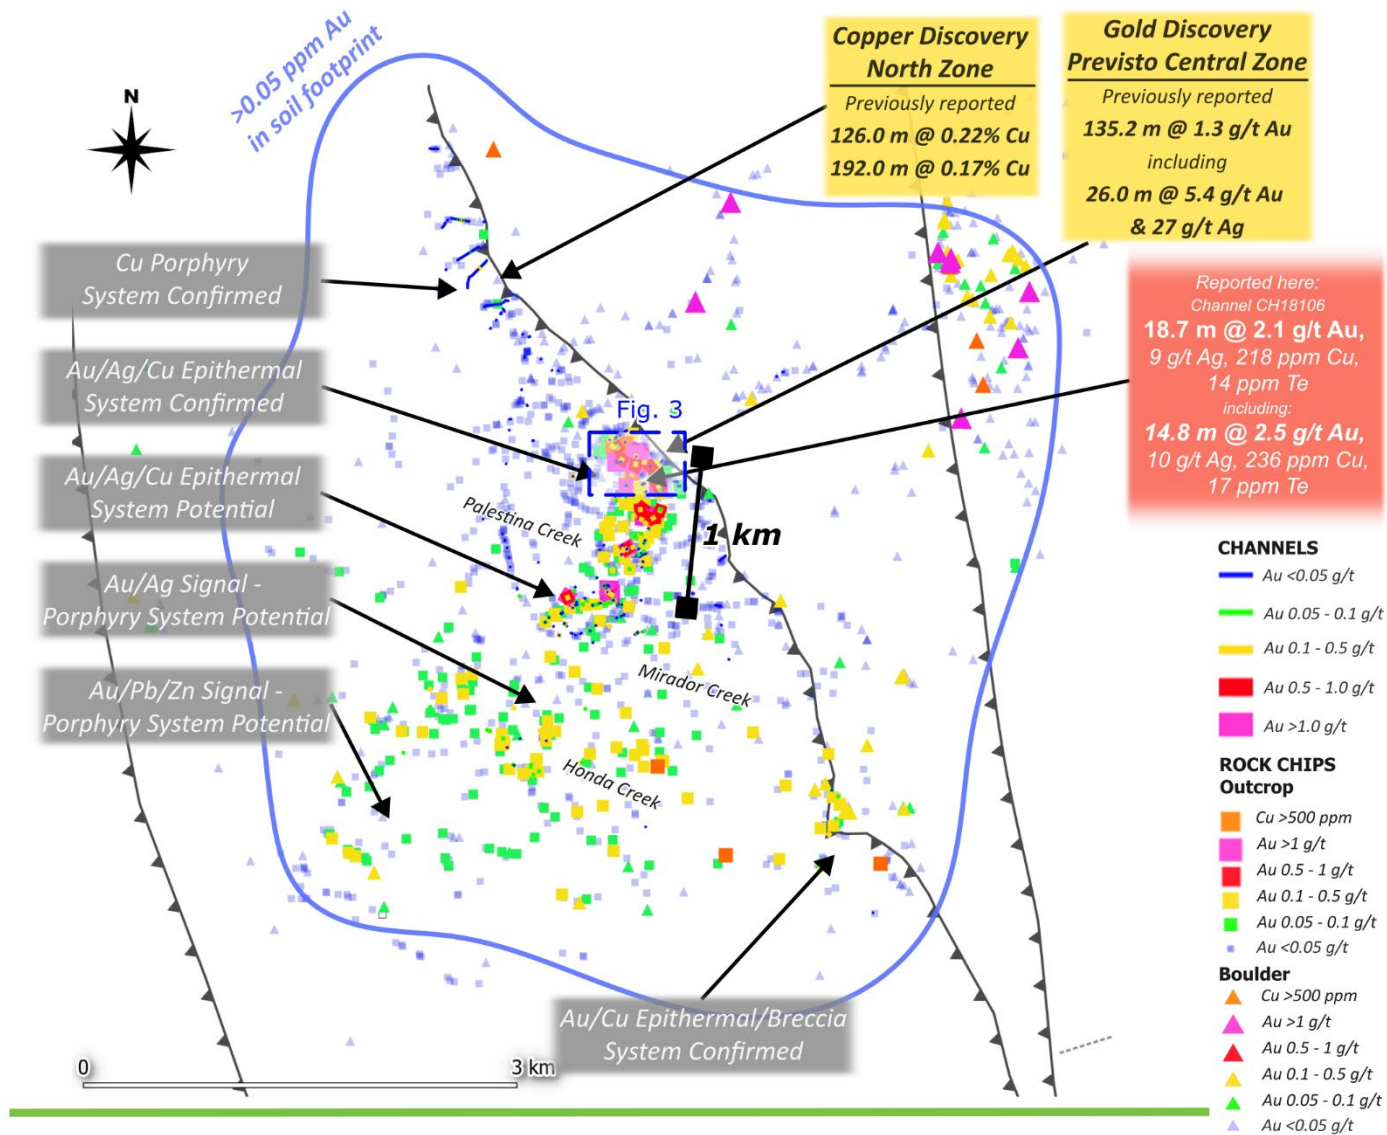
>0.05 ppm Au in soil footprint

N

Copper Discovery North Zone
Previously reported
126.0 m @ 0.22% Cu
192.0 m @ 0.17% Cu

Gold Discovery Previsto Central Zone
Previously reported
135.2 m @ 1.3 g/t Au
including
26.0 m @ 5.4 g/t Au & 27 g/t Ag

Reported here:
Channel CH18106
18.7 m @ 2.1 g/t Au,
9 g/t Ag, 218 ppm Cu,
14 ppm Te
including:
14.8 m @ 2.5 g/t Au,
10 g/t Ag, 236 ppm Cu,
17 ppm Te

Cu Porphyry System Confirmed

Au/Ag/Cu Epithermal System Confirmed

Au/Ag/Cu Epithermal System Potential

Au/Ag Signal - Porphyry System Potential

Au/Pb/Zn Signal - Porphyry System Potential

Fig. 3

Palestina Creek

1 km

Mirador Creek

Honda Creek

Au/Cu Epithermal/Breccia System Confirmed

0

3 km

CHANNELS
Au <0.05 g/t
Au 0.05 - 0.1 g/t
Au 0.1 - 0.5 g/t
Au 0.5 - 1.0 g/t
Au >1.0 g/t

ROCK CHIPS
Outcrop
Cu >500 ppm
Au >1 g/t
Au 0.5 - 1 g/t
Au 0.1 - 0.5 g/t
Au 0.05 - 0.1 g/t
Au <0.05 g/t

Boulder
Cu >500 ppm
Au >1 g/t
Au 0.5 - 1 g/t
Au 0.1 - 0.5 g/t
Au 0.05 - 0.1 g/t
Au <0.05 g/t